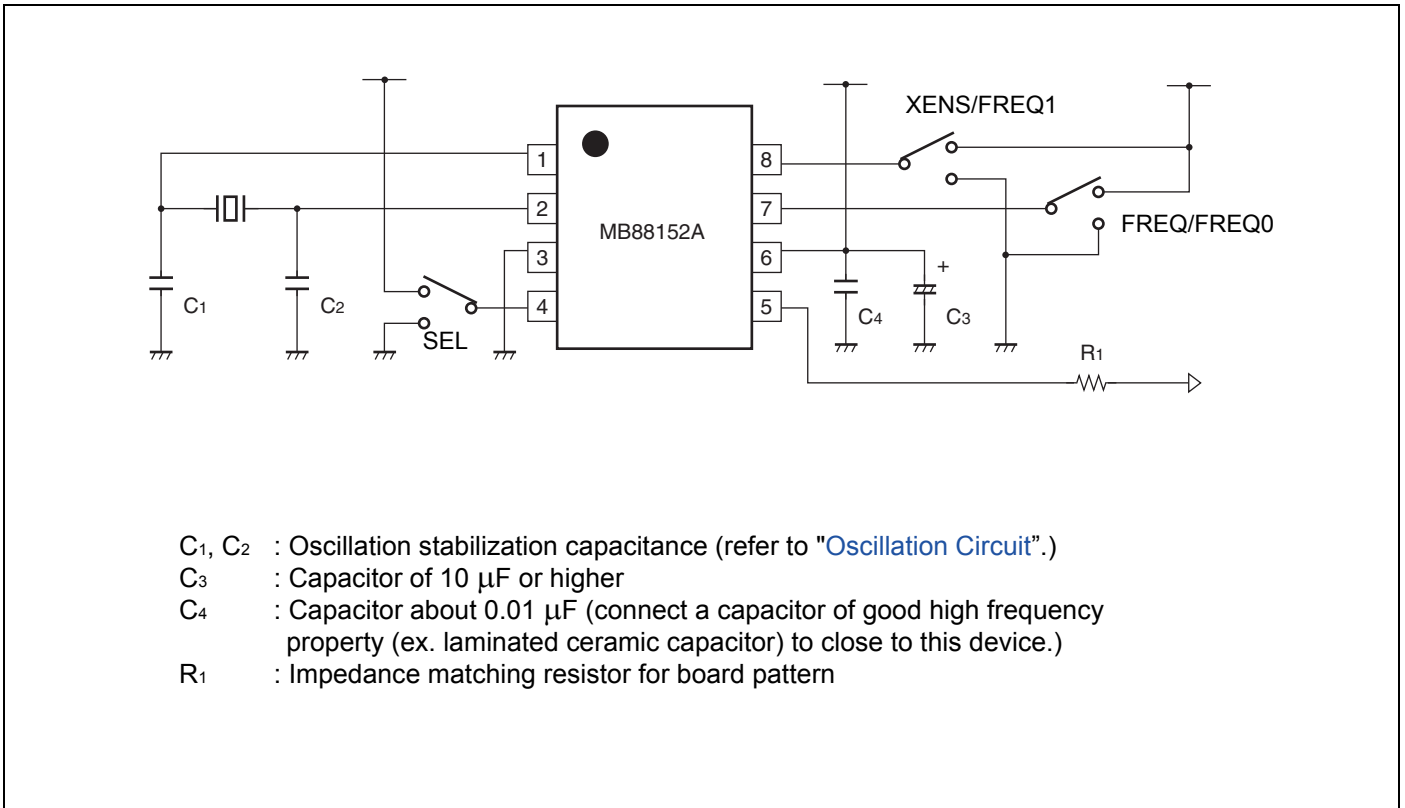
XENS/FREQ1

1
2
3
4
MB88152A
8
7
6
5

FREQ/FREQ0

+

$C_1$
$C_2$
SEL
$C_4$
$C_3$
$R_1$

$C_1$, $C_2$ : Oscillation stabilization capacitance (refer to "Oscillation Circuit".)
$C_3$ : Capacitor of 10 $\mu$F or higher
$C_4$ : Capacitor about 0.01 $\mu$F (connect a capacitor of good high frequency property (ex. laminated ceramic capacitor) to close to this device.)
$R_1$ : Impedance matching resistor for board pattern